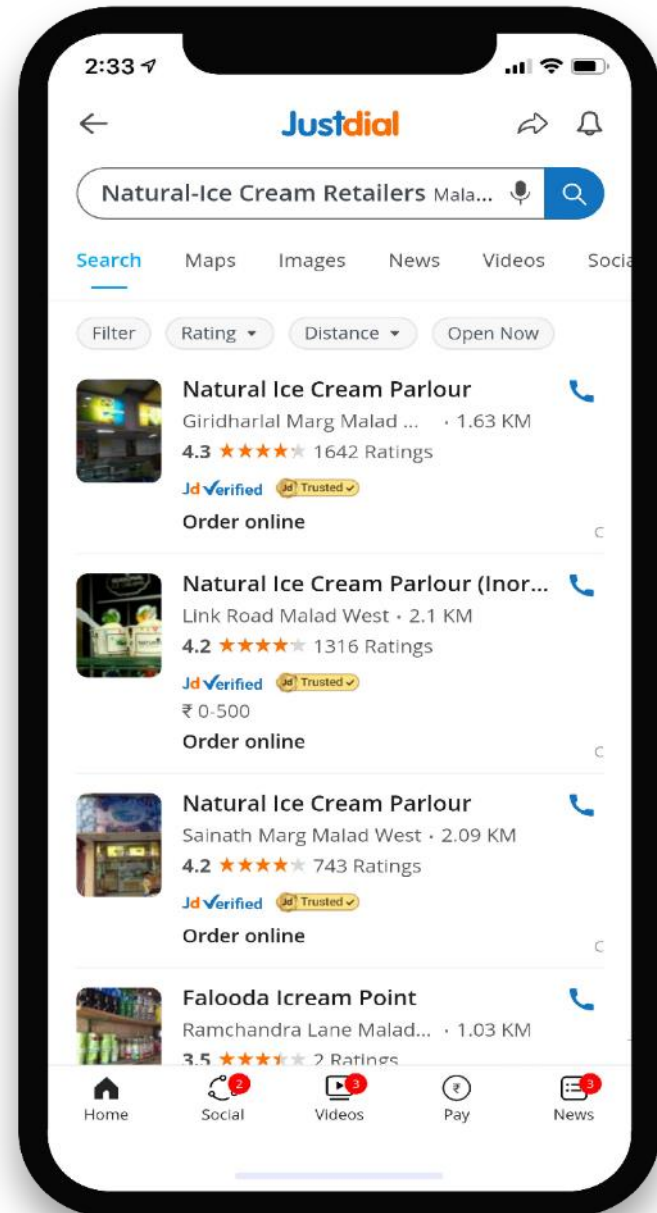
2:33

Justdial

Natural-Ice Cream Retailers Mala...

Search Maps Images News Videos Socia

Filter Rating Distance Open Now

Natural Ice Cream Parlour
Giridharlal Marg Malad ... · 1.63 KM
4.3 ★★★★★ 1642 Ratings
Jd Verified Jd Trusted
Order online

Natural Ice Cream Parlour (Inor...
Link Road Malad West · 2.1 KM
4.2 ★★★★★ 1316 Ratings
Jd Verified Jd Trusted
₹ 0-500
Order online

Natural Ice Cream Parlour
Sainath Marg Malad West · 2.09 KM
4.2 ★★★★★ 743 Ratings
Jd Verified Jd Trusted
Order online

Falooda Icream Point
Ramchandra Lane Malad... · 1.03 KM
3.5 ★★★★★ 2 Ratings

Home Social 2 Videos 3 Pay News 3